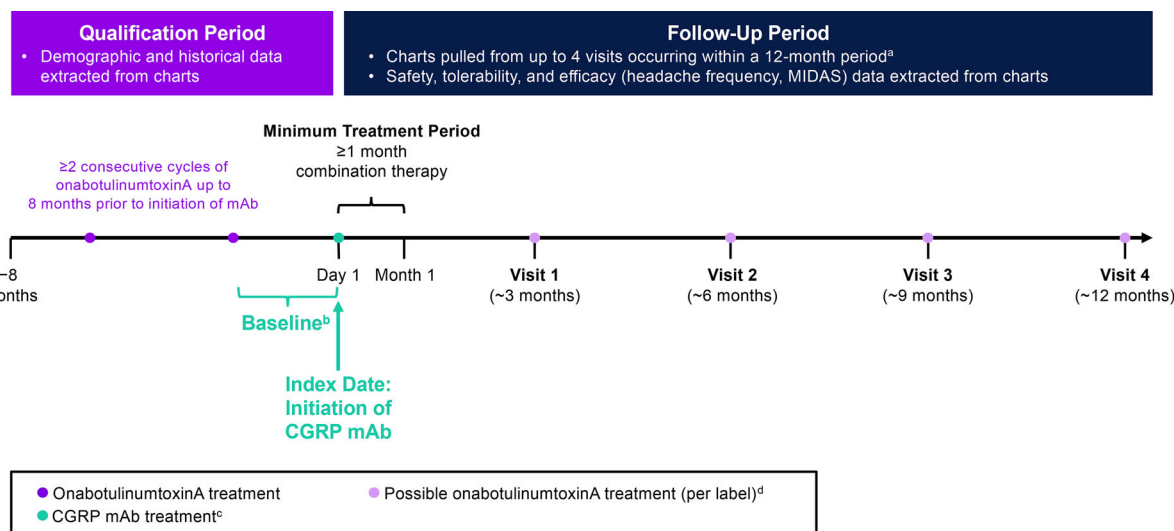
Qualification Period
• Demographic and historical data extracted from charts

Follow-Up Period
• Charts pulled from up to 4 visits occurring within a 12-month period$^a$
• Safety, tolerability, and efficacy (headache frequency, MIDAS) data extracted from charts

Minimum Treatment Period
≥1 month combination therapy

≥2 consecutive cycles of onabotulinumtoxinA up to 8 months prior to initiation of mAb

–8 onths

Day 1

Month 1

Visit 1 (~3 months)

Visit 2 (~6 months)

Visit 3 (~9 months)

Visit 4 (~12 months)

Baseline$^b$

Index Date: Initiation of CGRP mAb

● OnabotulinumtoxinA treatment
● Possible onabotulinumtoxinA treatment (per label)$^d$
● CGRP mAb treatment$^c$